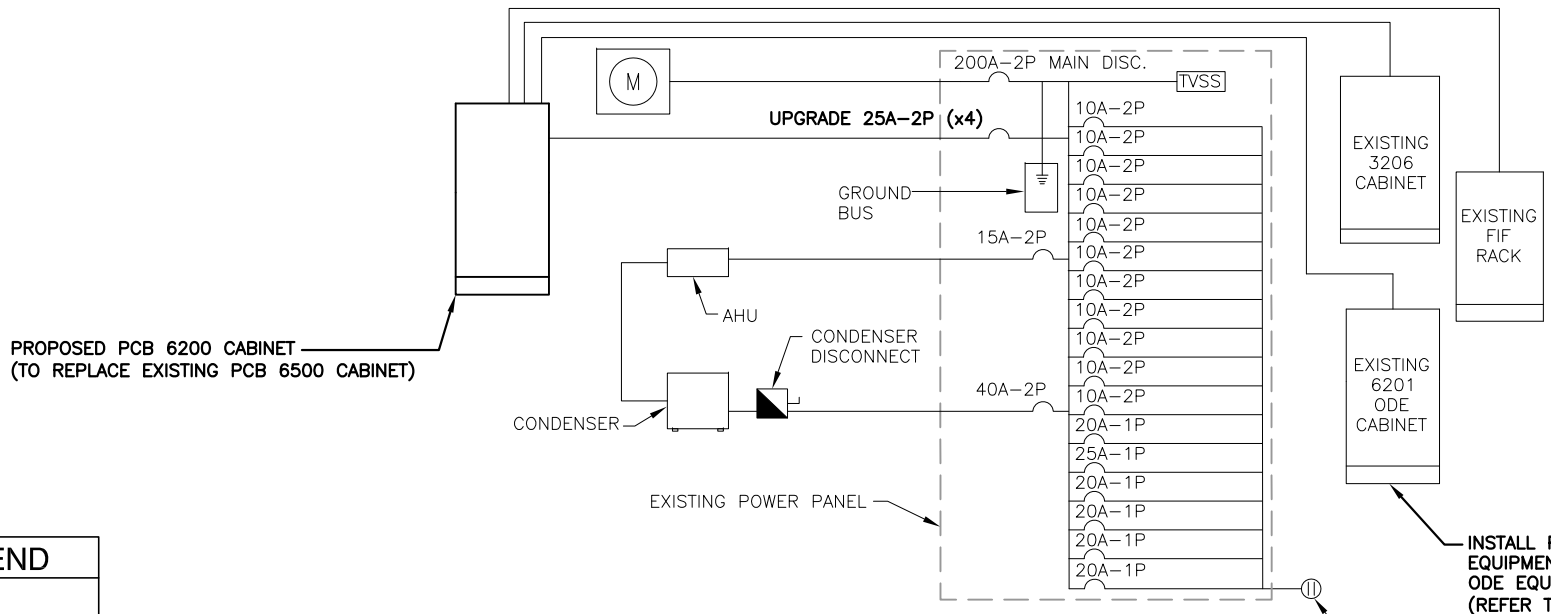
M

200A–2P MAIN DISC.

TVSS

UPGRADE 25A–2P (x4)

10A–2P
10A–2P
10A–2P
10A–2P
10A–2P
10A–2P
10A–2P
10A–2P
10A–2P
10A–2P
10A–2P
20A–1P
25A–1P
20A–1P
20A–1P
20A–1P
20A–1P

GROUND BUS

15A–2P

AHU

CONDENSER DISCONNECT

40A–2P

CONDENSER

EXISTING POWER PANEL

PROPOSED PCB 6200 CABINET
(TO REPLACE EXISTING PCB 6500 CABINET)

EXISTING 3206 CABINET

EXISTING FIF RACK

EXISTING 6201 ODE CABINET

INSTALL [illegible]
EQUIPMEN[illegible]
ODE EQU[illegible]
(REFER T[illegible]

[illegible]END

11